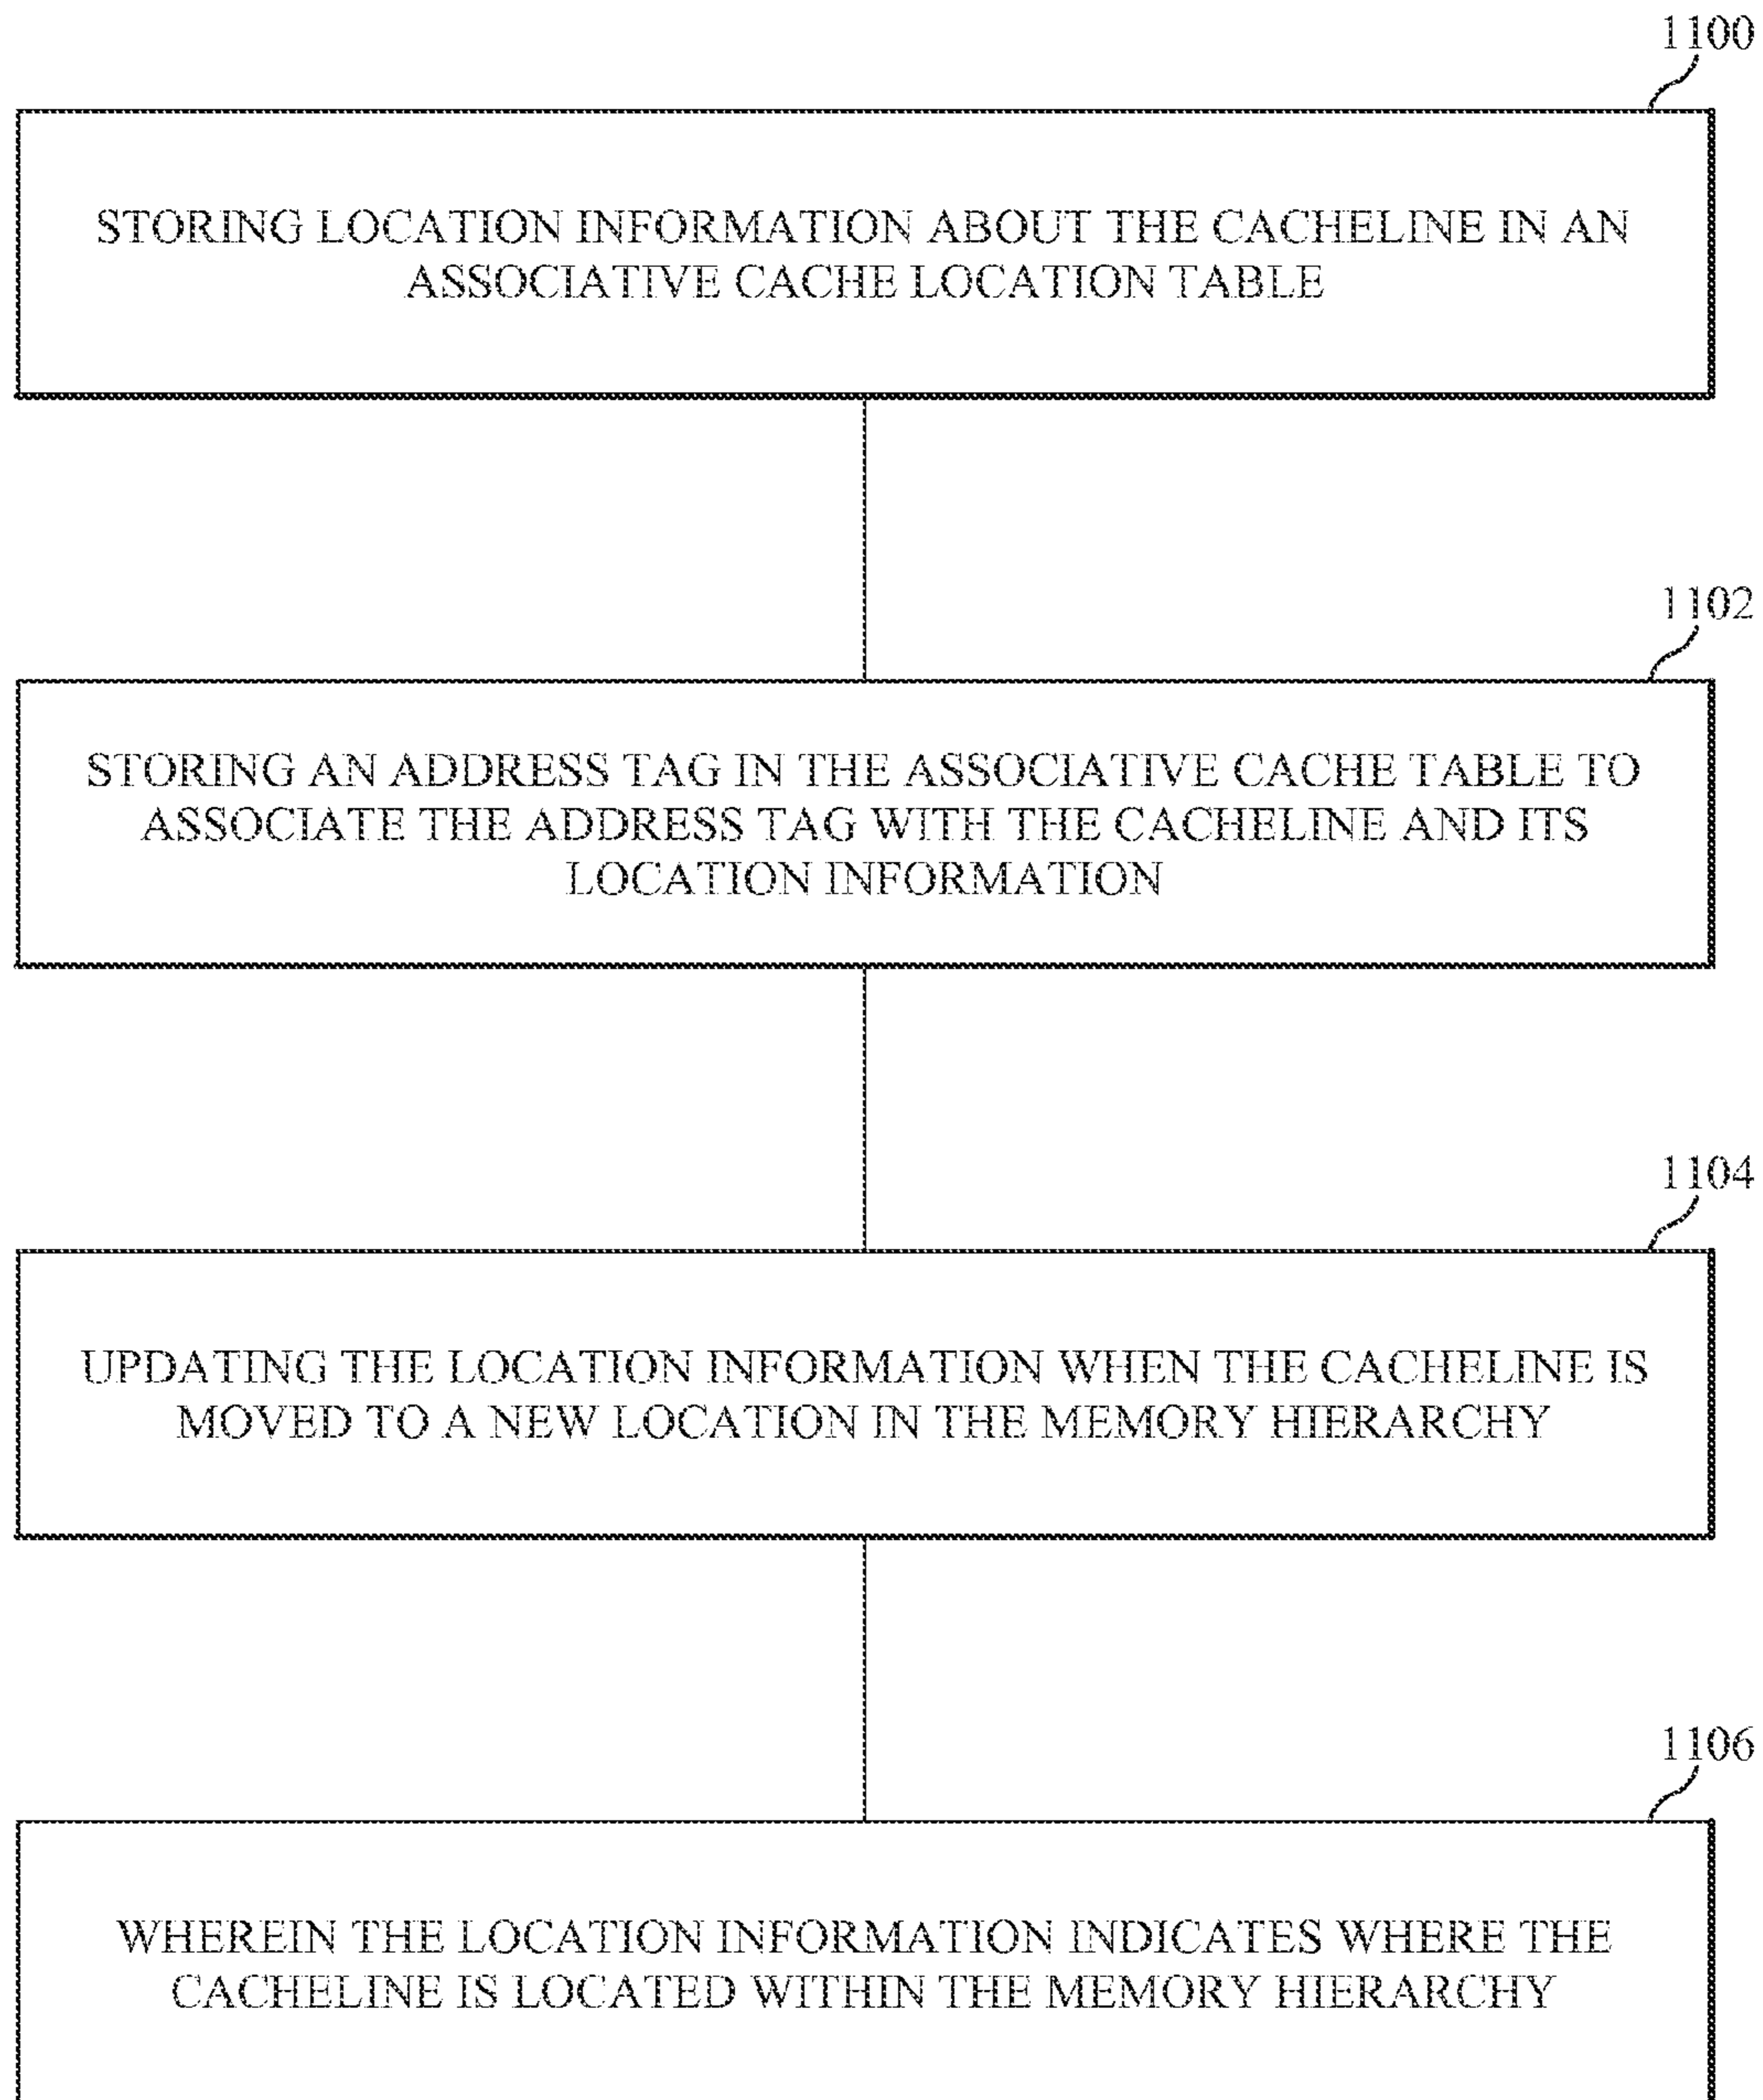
1100

STORING LOCATION INFORMATION ABOUT THE CACHELINE IN AN ASSOCIATIVE CACHE LOCATION TABLE

1102

STORING AN ADDRESS TAG IN THE ASSOCIATIVE CACHE TABLE TO ASSOCIATE THE ADDRESS TAG WITH THE CACHELINE AND ITS LOCATION INFORMATION

1104

UPDATING THE LOCATION INFORMATION WHEN THE CACHELINE IS MOVED TO A NEW LOCATION IN THE MEMORY HIERARCHY

1106

WHEREIN THE LOCATION INFORMATION INDICATES WHERE THE CACHELINE IS LOCATED WITHIN THE MEMORY HIERARCHY